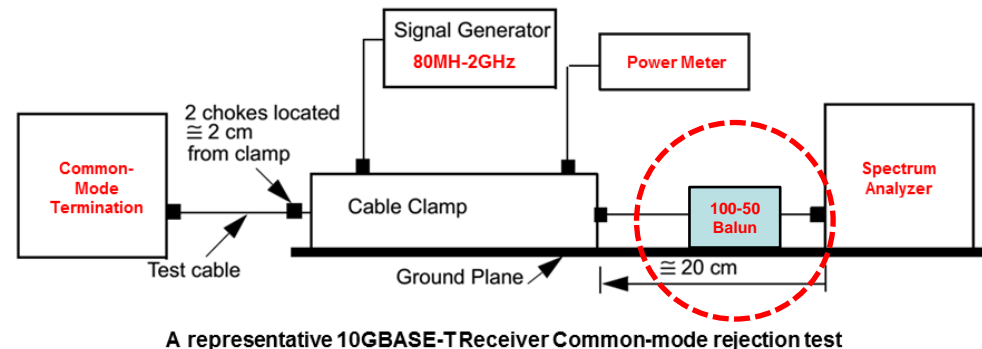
Signal Generator
80MH-2GHz

Power Meter

2 chokes located
$\cong$ 2 cm
from clamp

Common-Mode Termination

Cable Clamp

100-50 Balun

Spectrum Analyzer

Test cable

Ground Plane

$\cong$ 20 cm

A representative 10GBASE-T Receiver Common-mode rejection test